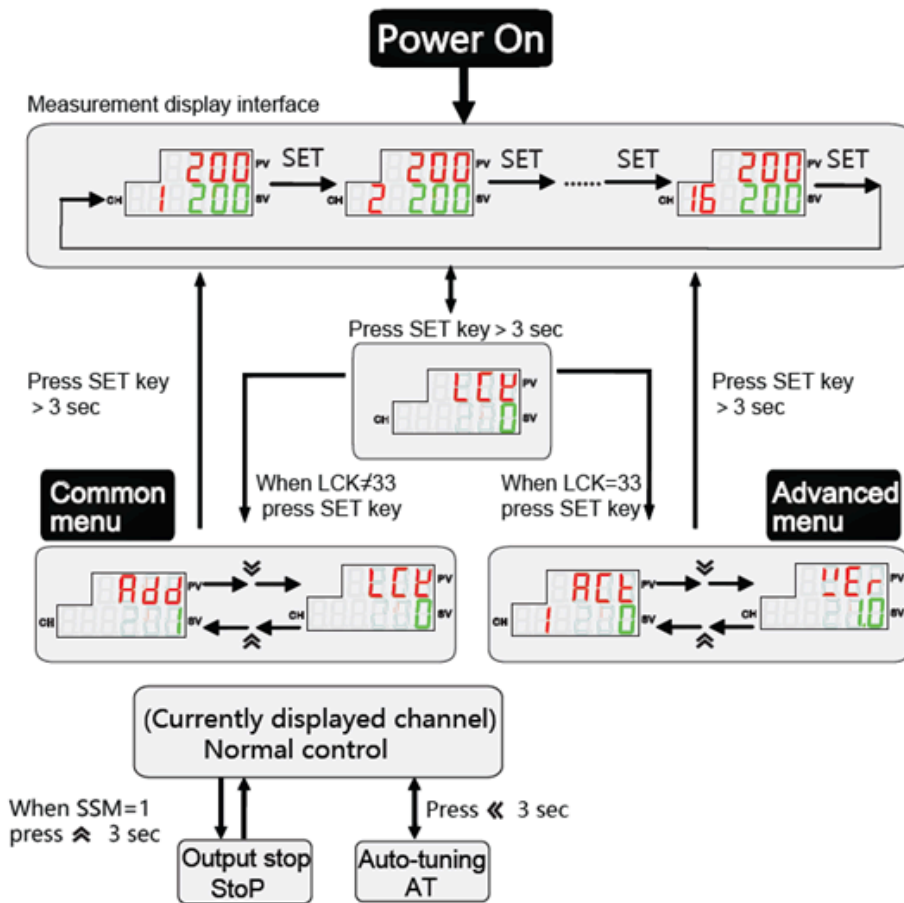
Power On

Measurement display interface

200 PV
CH 1 200 SV
SET
200 PV
CH 2 200 SV
SET
......
SET
200 PV
CH 16 200 SV
SET

Press SET key > 3 sec

LCK PV
CH 0 SV

Press SET key > 3 sec

Press SET key > 3 sec

When LCK≠33 press SET key

When LCK=33 press SET key

Common menu

Advanced menu

Add PV
CH 1 SV

LCK PV
CH 0 SV

ACt PV
CH 1 0 SV

VEr PV
CH 1.0 SV

(Currently displayed channel)
Normal control

When SSM=1 press ≪ 3 sec

Press ≪ 3 sec

Output stop
StoP

Auto-tuning
AT